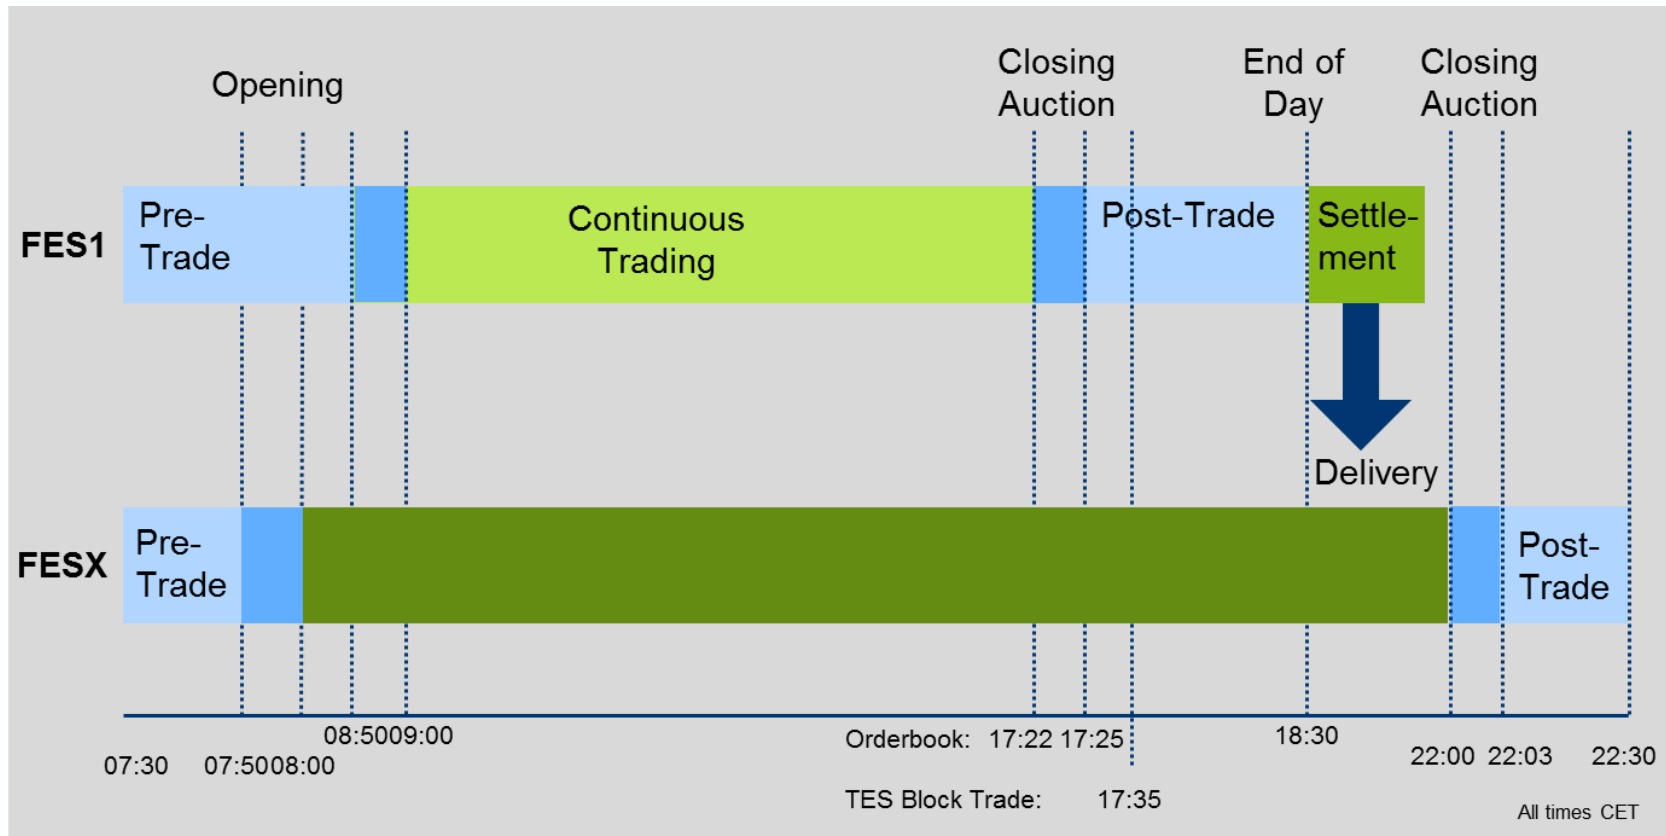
Opening

Closing Auction

End of Day

Closing Auction

FES1

Pre-Trade

Continuous Trading

Post-Trade

Settlement

Delivery

FESX

Pre-Trade

Post-Trade

08:50 09:00

07:30

07:50 08:00

Orderbook: 17:22 17:25

18:30

22:00 22:03

22:30

TES Block Trade: 17:35

All times CET